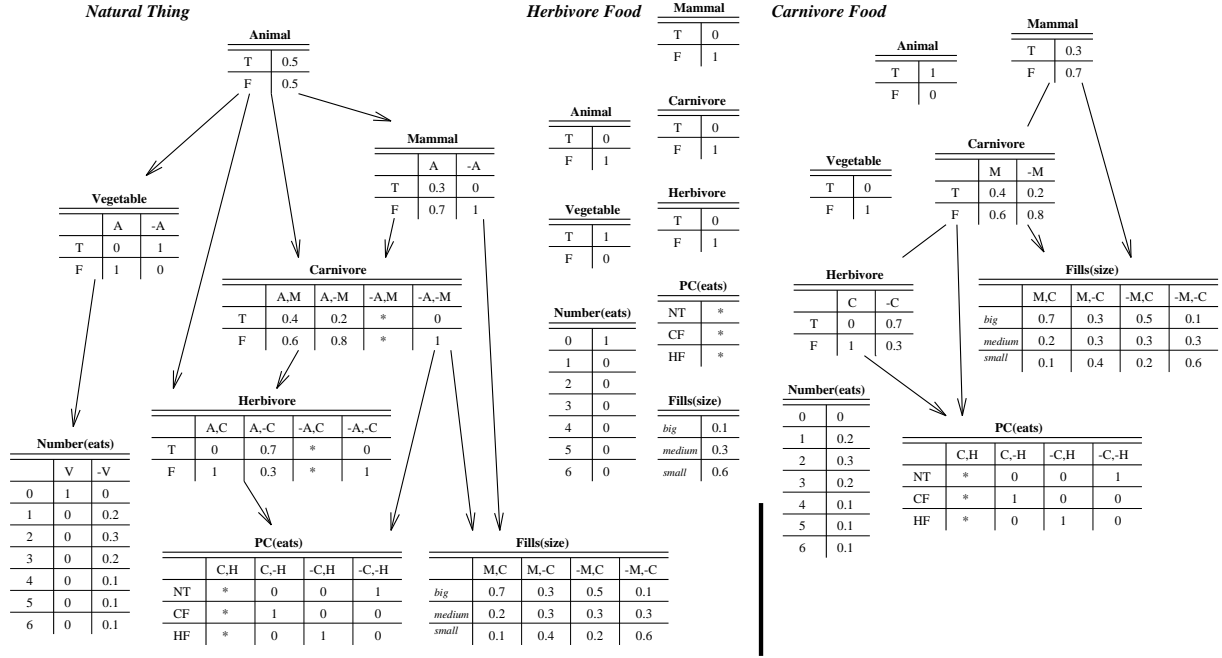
*Natural Thing*

**Animal**

| | |
|---|---|
| T | 0.5 |
| F | 0.5 |

**Mammal**

| | A | -A |
|---|---|---|
| T | 0.3 | 0 |
| F | 0.7 | 1 |

**Vegetable**

| | A | -A |
|---|---|---|
| T | 0 | 1 |
| F | 1 | 0 |

**Carnivore**

| | A,M | A,-M | -A,M | -A,-M |
|---|---|---|---|---|
| T | 0.4 | 0.2 | * | 0 |
| F | 0.6 | 0.8 | * | 1 |

**Herbivore**

| | A,C | A,-C | -A,C | -A,-C |
|---|---|---|---|---|
| T | 0 | 0.7 | * | 0 |
| F | 1 | 0.3 | * | 1 |

**Number(eats)**

| | V | -V |
|---|---|---|
| 0 | 1 | 0 |
| 1 | 0 | 0.2 |
| 2 | 0 | 0.3 |
| 3 | 0 | 0.2 |
| 4 | 0 | 0.1 |
| 5 | 0 | 0.1 |
| 6 | 0 | 0.1 |

**PC(eats)**

| | C,H | C,-H | -C,H | -C,-H |
|---|---|---|---|---|
| NT | * | 0 | 0 | 1 |
| CF | * | 1 | 0 | 0 |
| HF | * | 0 | 1 | 0 |

**Fills(size)**

| | M,C | M,-C | -M,C | -M,-C |
|---|---|---|---|---|
| *big* | 0.7 | 0.3 | 0.5 | 0.1 |
| *medium* | 0.2 | 0.3 | 0.3 | 0.3 |
| *small* | 0.1 | 0.4 | 0.2 | 0.6 |

*Herbivore Food*

**Mammal**

| | |
|---|---|
| T | 0 |
| F | 1 |

**Animal**

| | |
|---|---|
| T | 0 |
| F | 1 |

**Carnivore**

| | |
|---|---|
| T | 0 |
| F | 1 |

**Herbivore**

| | |
|---|---|
| T | 0 |
| F | 1 |

**Vegetable**

| | |
|---|---|
| T | 1 |
| F | 0 |

**PC(eats)**

| | |
|---|---|
| NT | * |
| CF | * |
| HF | * |

**Number(eats)**

| | |
|---|---|
| 0 | 1 |
| 1 | 0 |
| 2 | 0 |
| 3 | 0 |
| 4 | 0 |
| 5 | 0 |
| 6 | 0 |

**Fills(size)**

| | |
|---|---|
| *big* | 0.1 |
| *medium* | 0.3 |
| *small* | 0.6 |

*Carnivore Food*

**Animal**

| | |
|---|---|
| T | 1 |
| F | 0 |

**Mammal**

| | |
|---|---|
| T | 0.3 |
| F | 0.7 |

**Vegetable**

| | |
|---|---|
| T | 0 |
| F | 1 |

**Carnivore**

| | M | -M |
|---|---|---|
| T | 0.4 | 0.2 |
| F | 0.6 | 0.8 |

**Herbivore**

| | C | -C |
|---|---|---|
| T | 0 | 0.7 |
| F | 1 | 0.3 |

**Fills(size)**

| | M,C | M,-C | -M,C | -M,-C |
|---|---|---|---|---|
| *big* | 0.7 | 0.3 | 0.5 | 0.1 |
| *medium* | 0.2 | 0.3 | 0.3 | 0.3 |
| *small* | 0.1 | 0.4 | 0.2 | 0.6 |

**Number(eats)**

| | |
|---|---|
| 0 | 0 |
| 1 | 0.2 |
| 2 | 0.3 |
| 3 | 0.2 |
| 4 | 0.1 |
| 5 | 0.1 |
| 6 | 0.1 |

**PC(eats)**

| | C,H | C,-H | -C,H | -C,-H |
|---|---|---|---|---|
| NT | * | 0 | 0 | 1 |
| CF | * | 1 | 0 | 0 |
| HF | * | 0 | 1 | 0 |